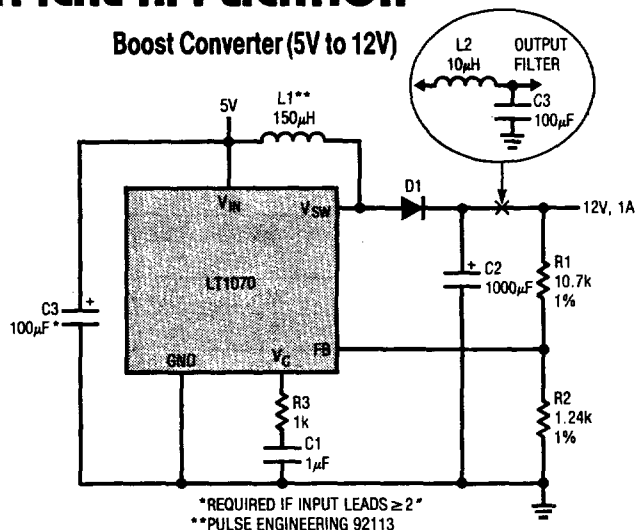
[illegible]

Boost Converter (5V to 12V)

L2
10μH

OUTPUT
FILTER

C3
100μF

5V

L1**
150μH

$V_{IN}$

$V_{SW}$

D1

12V, 1A

LT1070

C2
1000μF

R1
10.7k
1%

C3
100μF*

GND

$V_C$

FB

R3
1k

C1
1μF

R2
1.24k
1%

*REQUIRED IF INPUT LEADS ≥ 2"
**PULSE ENGINEERING 92113